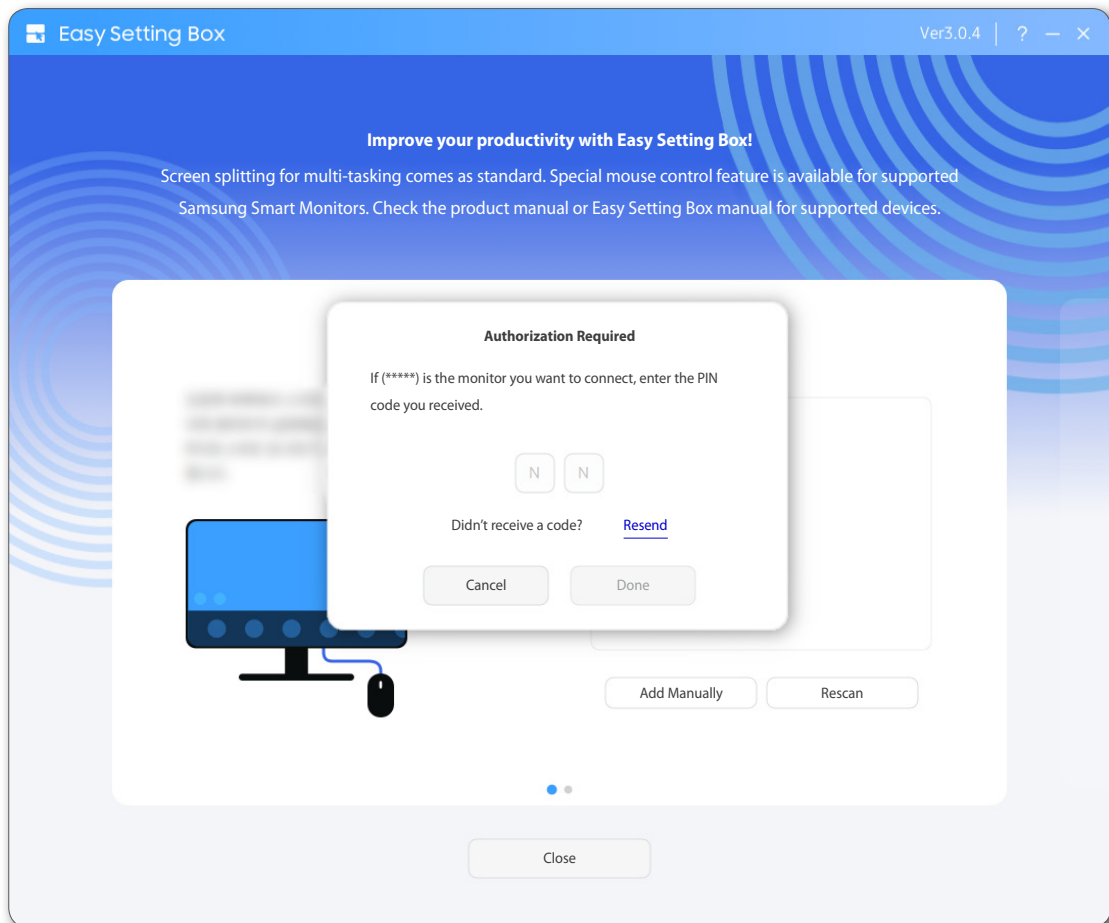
Easy Setting Box

Ver3.0.4 | ? — ✕

Improve your productivity with Easy Setting Box!

Screen splitting for multi-tasking comes as standard. Special mouse control feature is available for supported Samsung Smart Monitors. Check the product manual or Easy Setting Box manual for supported devices.

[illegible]

Authorization Required

If (*****) is the monitor you want to connect, enter the PIN code you received.

N N

Didn't receive a code? Resend

Cancel Done

Add Manually Rescan

Close